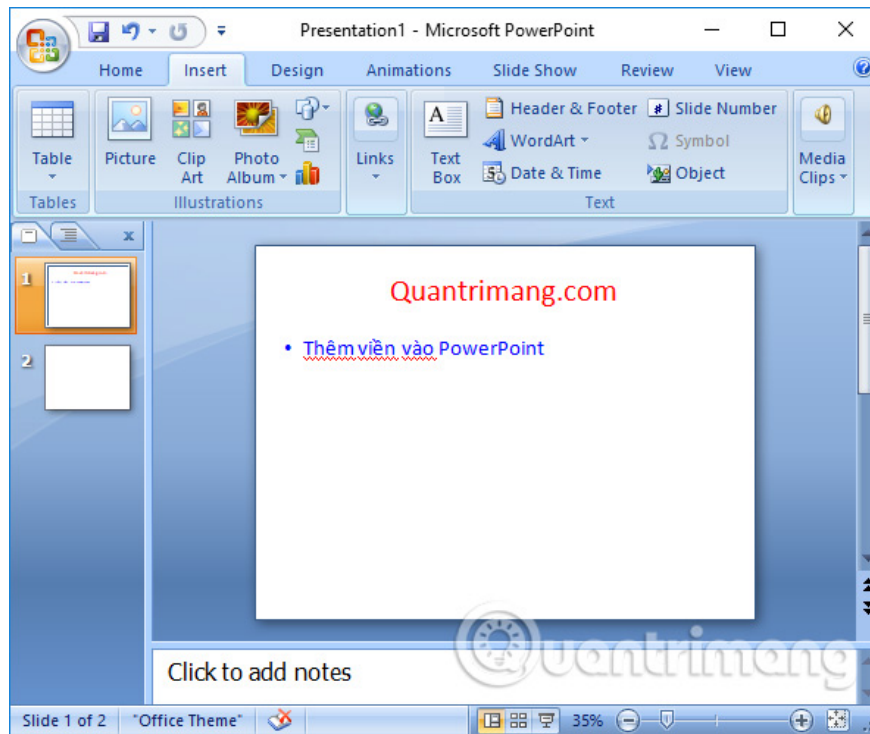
Presentation1 - Microsoft PowerPoint

Home Insert Design Animations Slide Show Review View

Table
Tables

Picture Clip Art Photo Album
Illustrations

Links

Text Box Header & Footer WordArt Date & Time Slide Number Symbol Object
Text

Media Clips

1
2

Quantrimang.com

• Thêm viền vào PowerPoint

Click to add notes

Quantrimang

Slide 1 of 2 "Office Theme" 35%